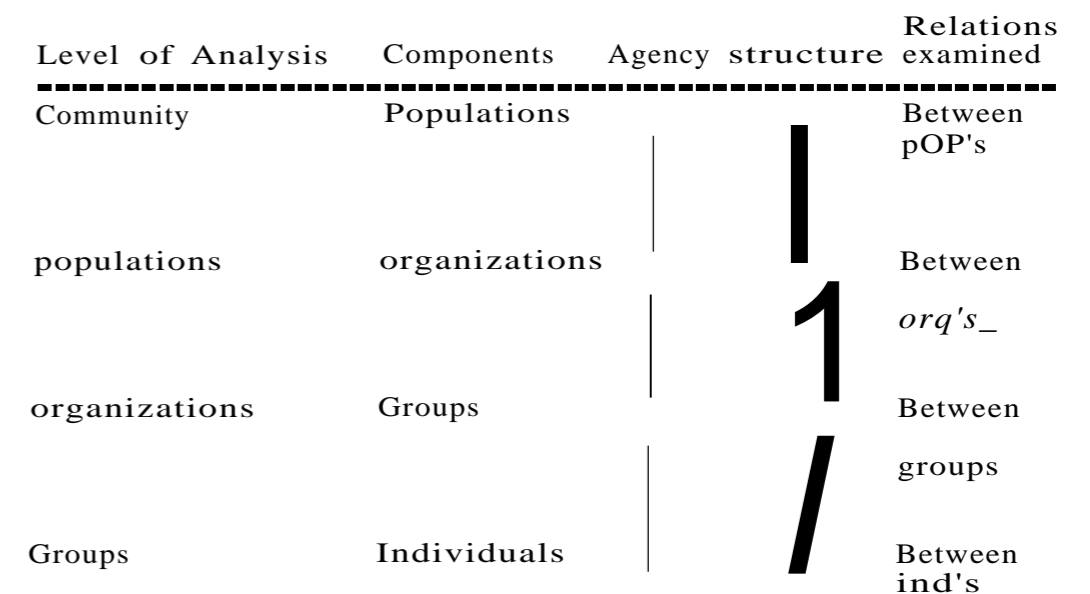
| Level of Analysis | Components | Agency | structure | Relations examined |
|---|---|---|---|---|
| Community | Populations | | | Between pOP's |
| populations | organizations | | | Between *orq's_* |
| organizations | Groups | | | Between groups |
| Groups | Individuals | | | Between ind's |